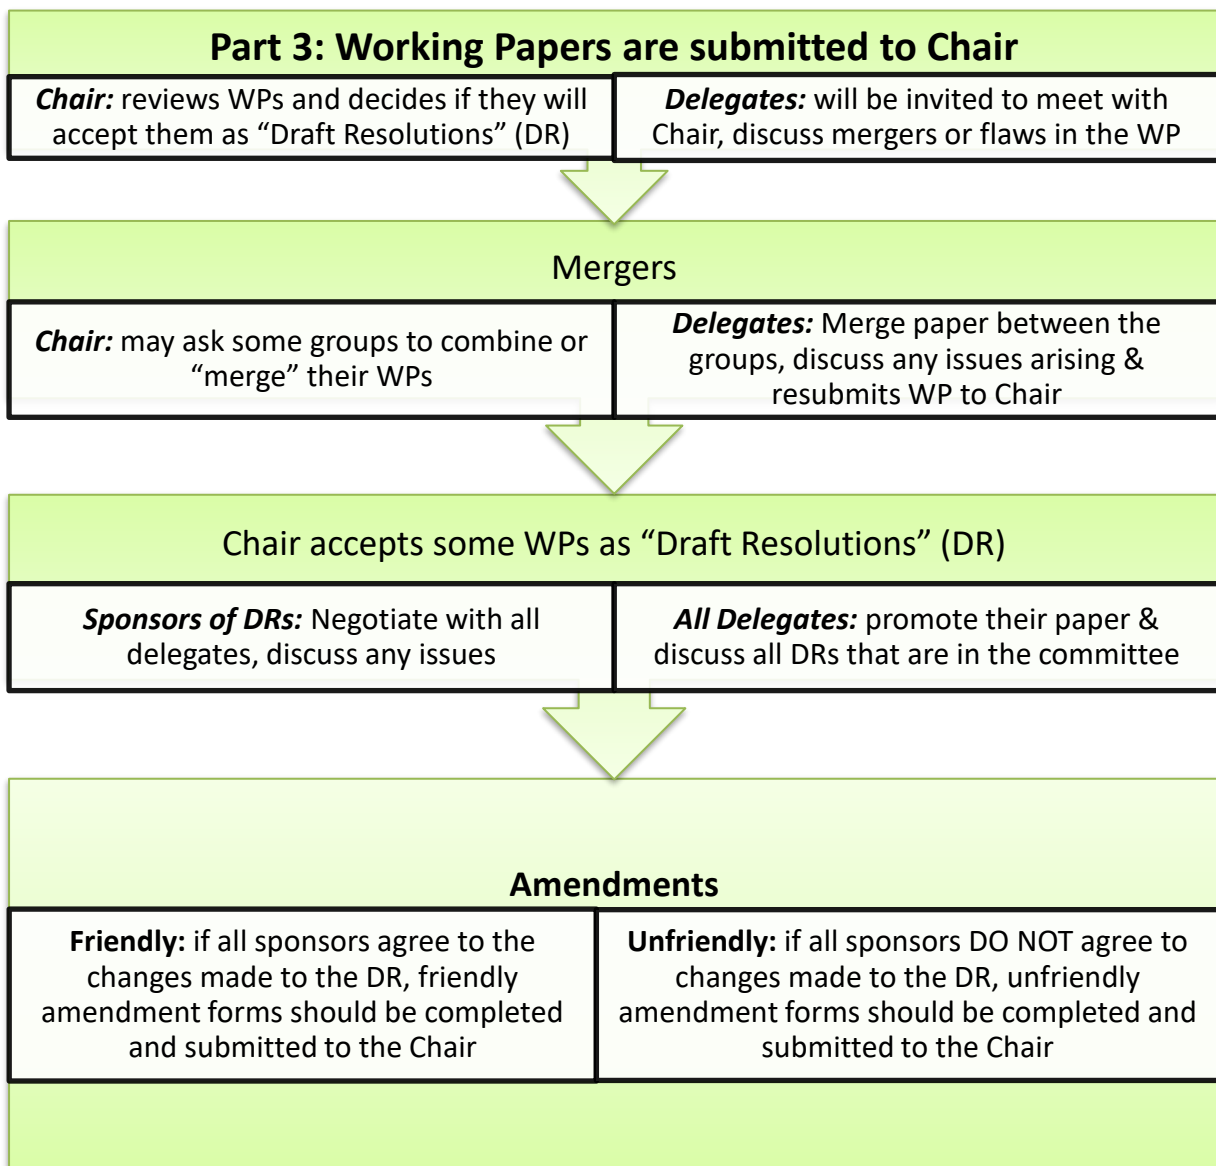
Part 3: Working Papers are submitted to Chair

Chair: reviews WPs and decides if they will accept them as "Draft Resolutions" (DR)

Delegates: will be invited to meet with Chair, discuss mergers or flaws in the WP

Mergers

Chair: may ask some groups to combine or "merge" their WPs

Delegates: Merge paper between the groups, discuss any issues arising & resubmits WP to Chair

Chair accepts some WPs as "Draft Resolutions" (DR)

Sponsors of DRs: Negotiate with all delegates, discuss any issues

All Delegates: promote their paper & discuss all DRs that are in the committee

Amendments

Friendly: if all sponsors agree to the changes made to the DR, friendly amendment forms should be completed and submitted to the Chair

Unfriendly: if all sponsors DO NOT agree to changes made to the DR, unfriendly amendment forms should be completed and submitted to the Chair